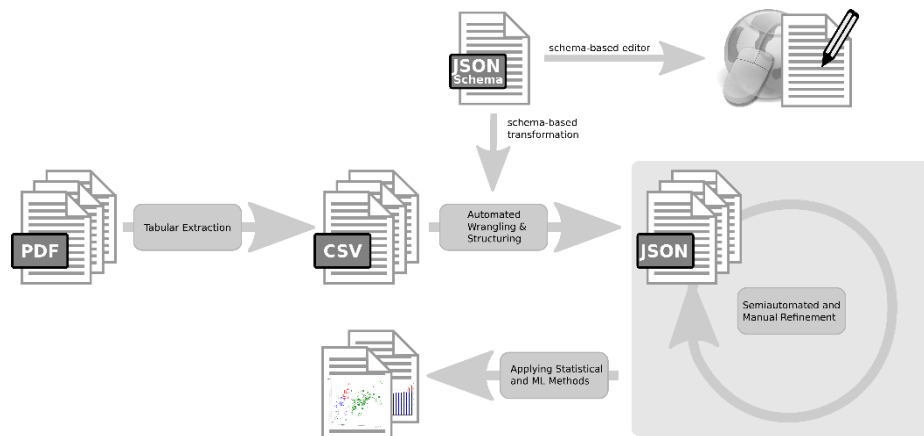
JSON
Schema

schema-based editor

schema-based transformation

PDF

Tabular Extraction

CSV

Automated Wrangling & Structuring

JSON

Semiautomated and Manual Refinement

Applying Statistical and ML Methods